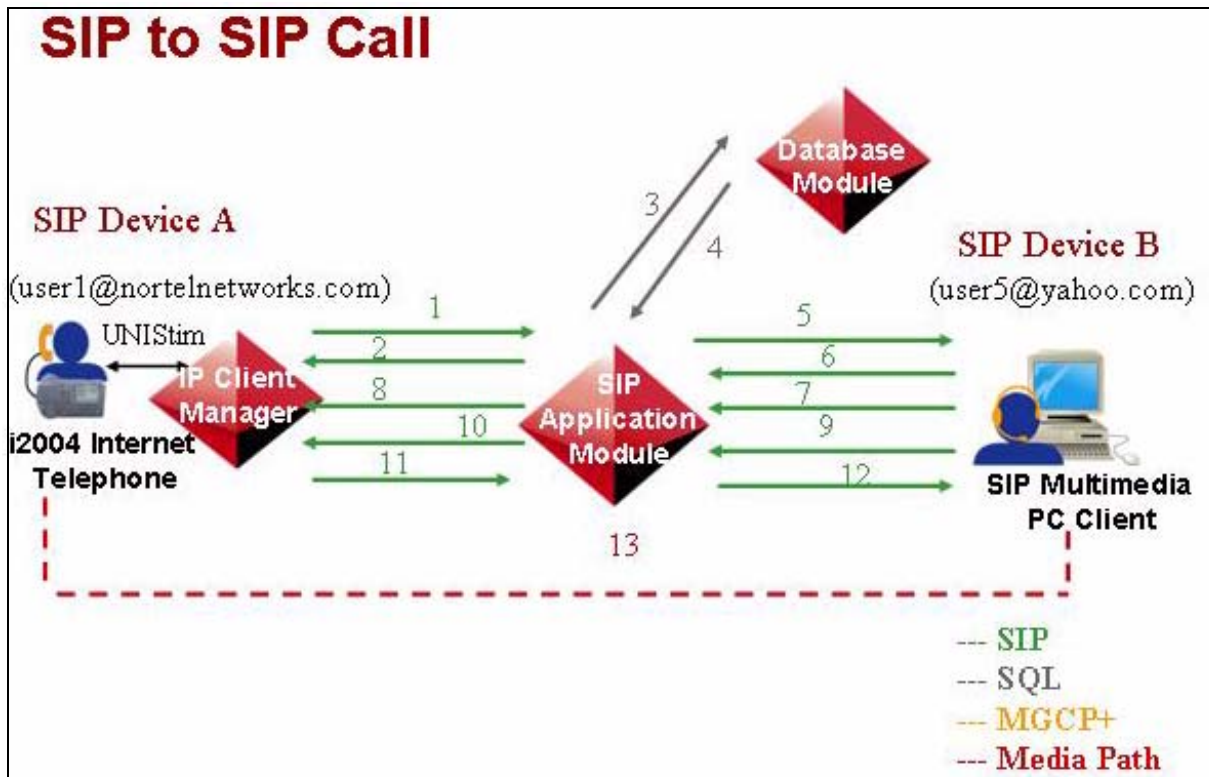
SIP to SIP Call

Database Module

3

4

SIP Device A

(user1@nortelnetworks.com)

SIP Device B

(user5@yahoo.com)

UNIStim

IP Client Manager

i2004 Internet Telephone

1

2

8

10

11

SIP Application Module

5

6

7

9

12

SIP Multimedia PC Client

13

--- SIP
--- SQL
--- MGCP+
--- Media Path